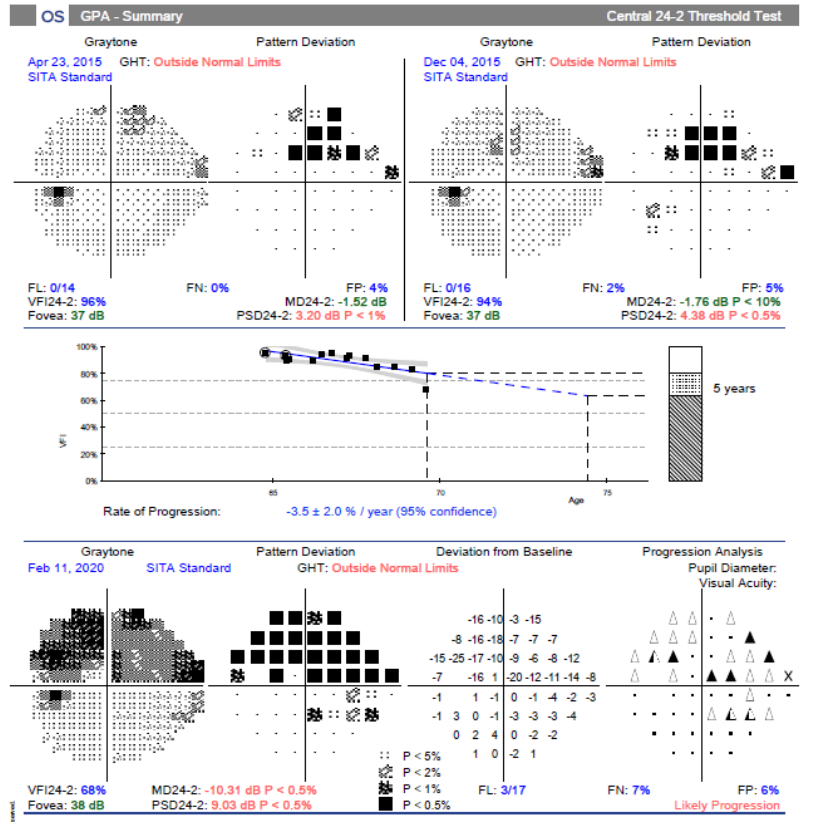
OS GPA - Summary Central 24-2 Threshold Test

Graytone Pattern Deviation
Apr 23, 2015 GHT: Outside Normal Limits
SITA Standard

FL: 0/14 FN: 0% FP: 4%
VFI24-2: 96% MD24-2: -1.52 dB
Fovea: 37 dB PSD24-2: 3.20 dB P < 1%

Graytone Pattern Deviation
Dec 04, 2015 GHT: Outside Normal Limits
SITA Standard

FL: 0/16 FN: 2% FP: 5%
VFI24-2: 94% MD24-2: -1.76 dB P < 10%
Fovea: 37 dB PSD24-2: 4.38 dB P < 0.5%

100%
80%
60%
40%
20%
0%
VFI
65 70 75
Age
5 years

Rate of Progression: -3.5 ± 2.0 % / year (95% confidence)

Graytone Pattern Deviation Deviation from Baseline Progression Analysis
Feb 11, 2020 SITA Standard GHT: Outside Normal Limits
Pupil Diameter:
Visual Acuity:

| | | | | | | | |
|---|---|---|---|---|---|---|---|
| | | -16 | -10 | -3 | -15 | | |
| | -8 | -16 | -18 | -7 | -7 | -7 | |
| -15 | -25 | -17 | -10 | -9 | -6 | -8 | -12 |
| -7 | | -16 | 1 | -20 | -12 | -11 | -14 | -8 |
| -1 | | 1 | -1 | 0 | -1 | -4 | -2 | -3 |
| -1 | 3 | 0 | -1 | -3 | -3 | -3 | -4 |
| | 0 | 2 | 4 | 0 | -2 | -2 | |
| | | 1 | 0 | -2 | 1 | | |

X

P < 5%
P < 2%
P < 1%
P < 0.5%

VFI24-2: 68% MD24-2: -10.31 dB P < 0.5% FL: 3/17 FN: 7% FP: 6%
Fovea: 38 dB PSD24-2: 9.03 dB P < 0.5% Likely Progression